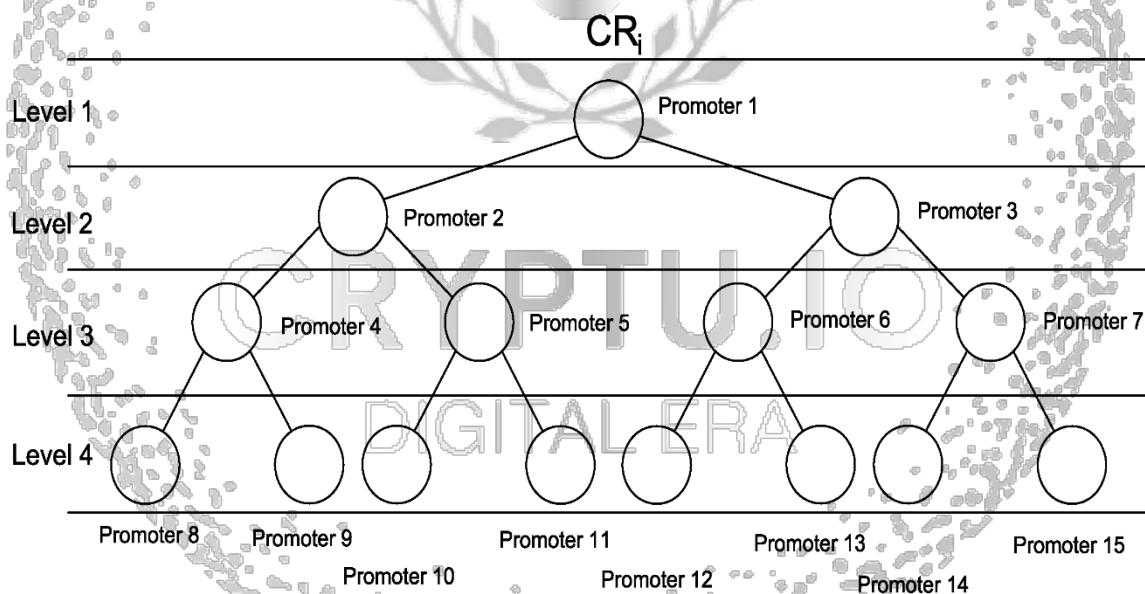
$CR_i$

Level 1
Promoter 1

Level 2
Promoter 2
Promoter 3

Level 3
Promoter 4
Promoter 5
Promoter 6
Promoter 7

Level 4

Promoter 8
Promoter 9
Promoter 10
Promoter 11
Promoter 12
Promoter 13
Promoter 14
Promoter 15

CRYPTU.IO
DIGITAL ERA